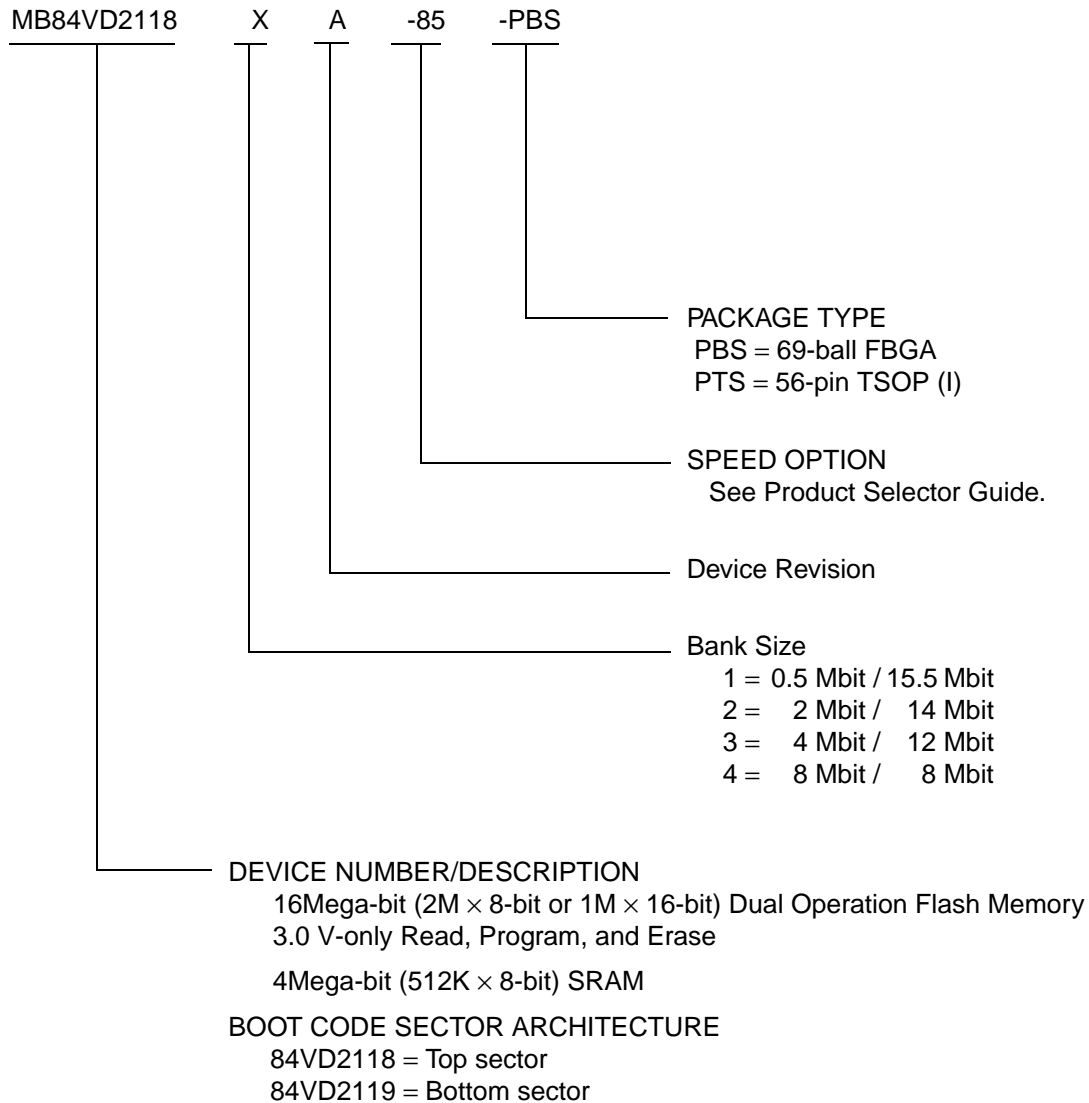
MB84VD2118 X A -85 -PBS

PACKAGE TYPE
PBS = 69-ball FBGA
PTS = 56-pin TSOP (I)

SPEED OPTION
See Product Selector Guide.

Device Revision

Bank Size
1 = 0.5 Mbit / 15.5 Mbit
2 = 2 Mbit / 14 Mbit
3 = 4 Mbit / 12 Mbit
4 = 8 Mbit / 8 Mbit

DEVICE NUMBER/DESCRIPTION
16Mega-bit (2M $\times$ 8-bit or 1M $\times$ 16-bit) Dual Operation Flash Memory
3.0 V-only Read, Program, and Erase

4Mega-bit (512K $\times$ 8-bit) SRAM

BOOT CODE SECTOR ARCHITECTURE
84VD2118 = Top sector
84VD2119 = Bottom sector